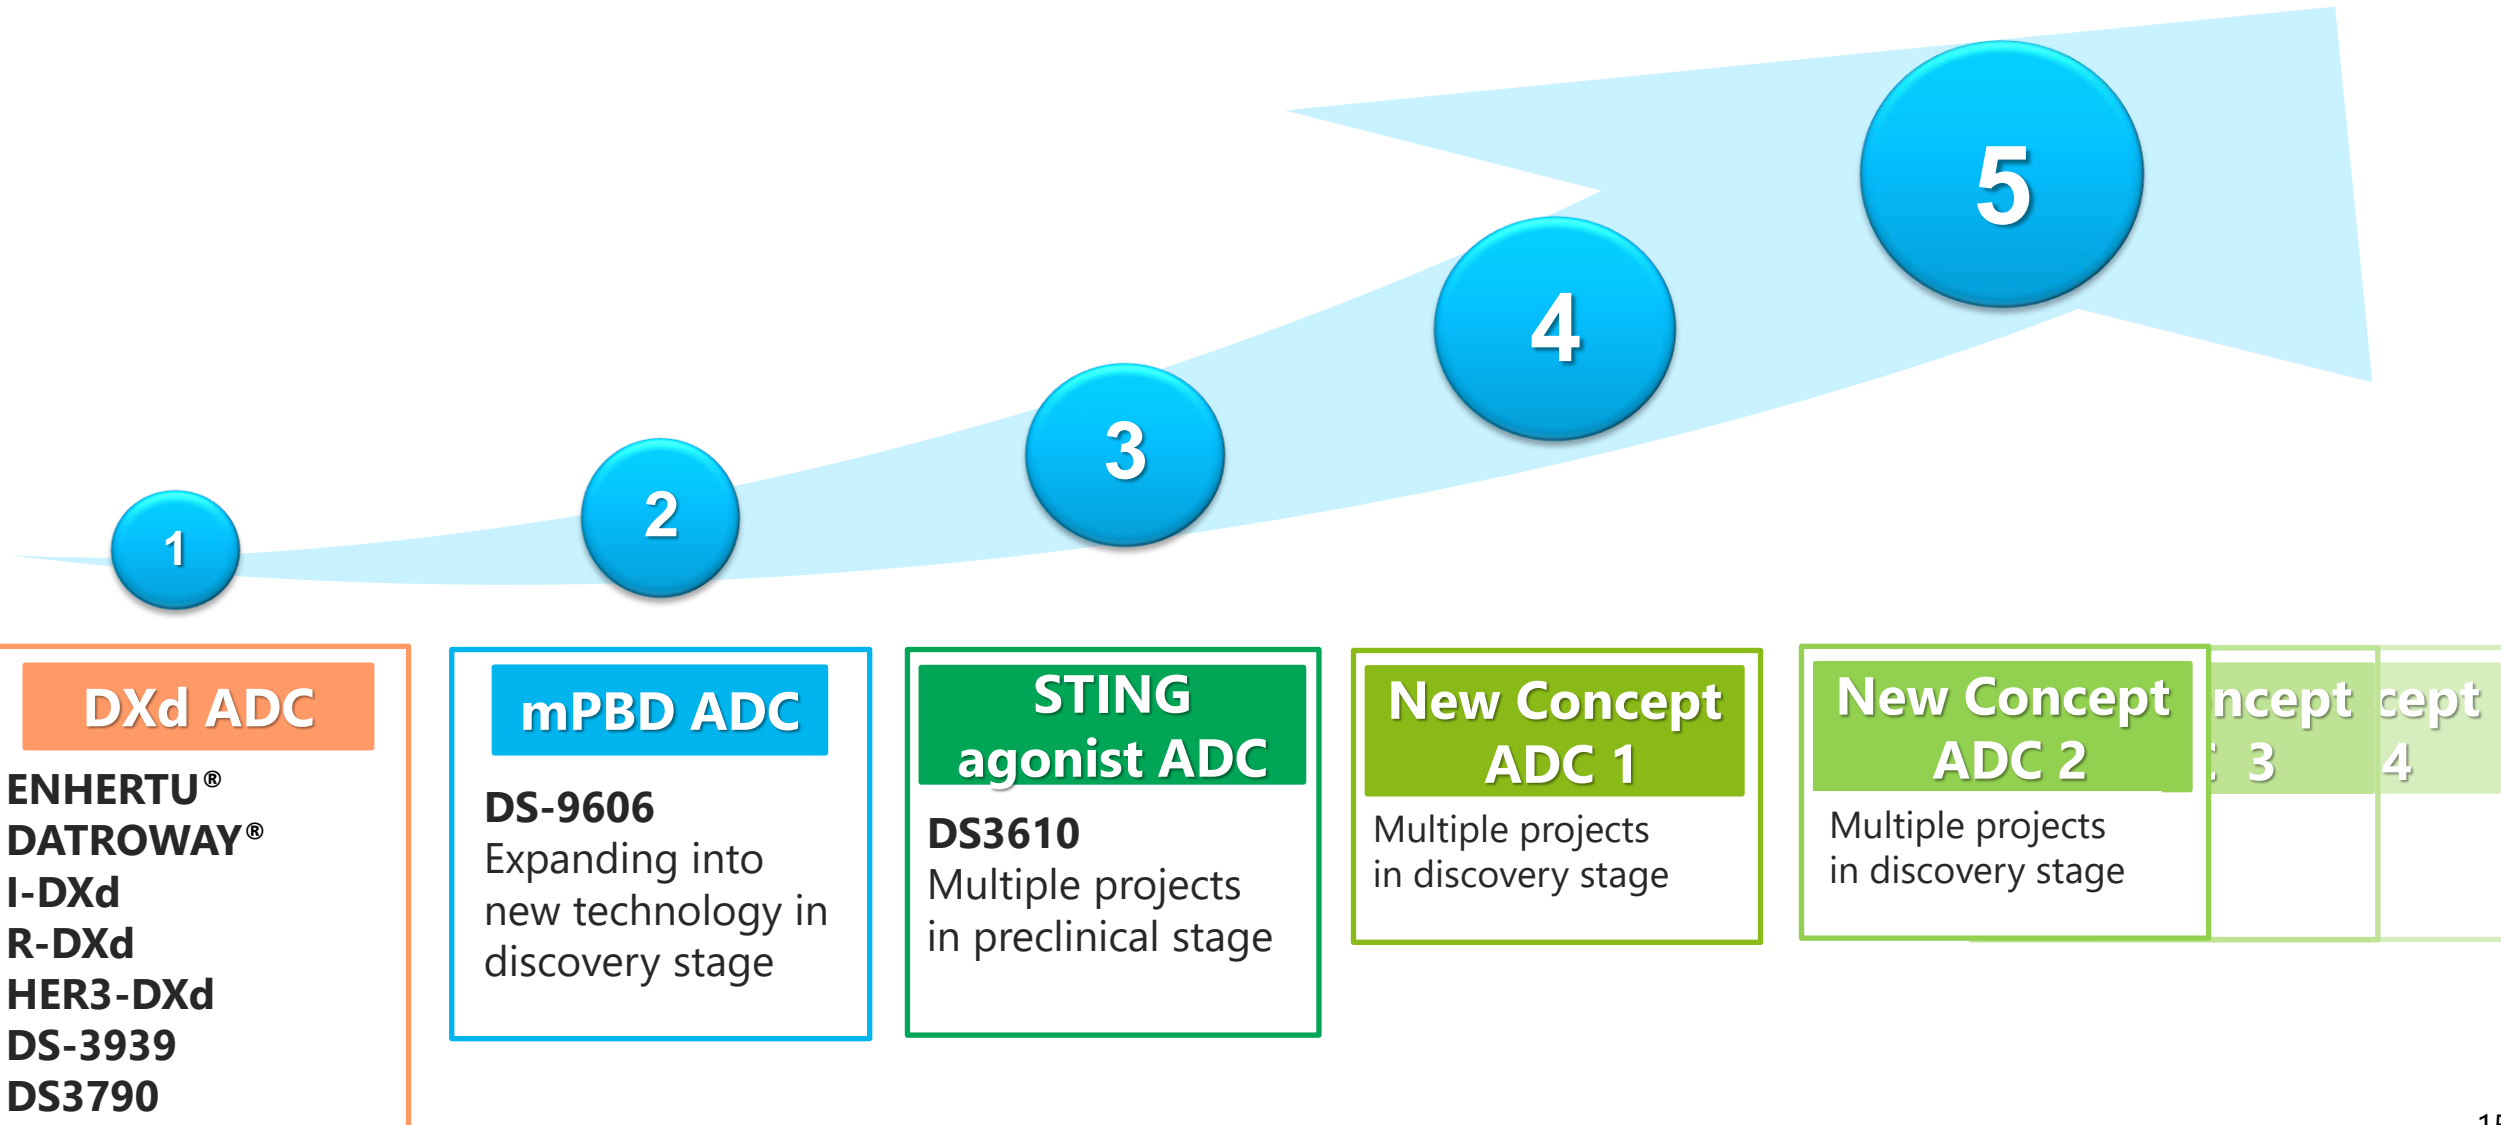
1

2

3

4

5

DXd ADC

ENHERTU®
DATROWAY®
I-DXd
R-DXd
HER3-DXd
DS-3939
DS3790

mPBD ADC

DS-9606
Expanding into new technology in discovery stage

STING agonist ADC

DS3610
Multiple projects in preclinical stage

New Concept ADC 1

Multiple projects in discovery stage

New Concept ADC 2

Multiple projects in discovery stage

ncept
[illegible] 3

cept
4

1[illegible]